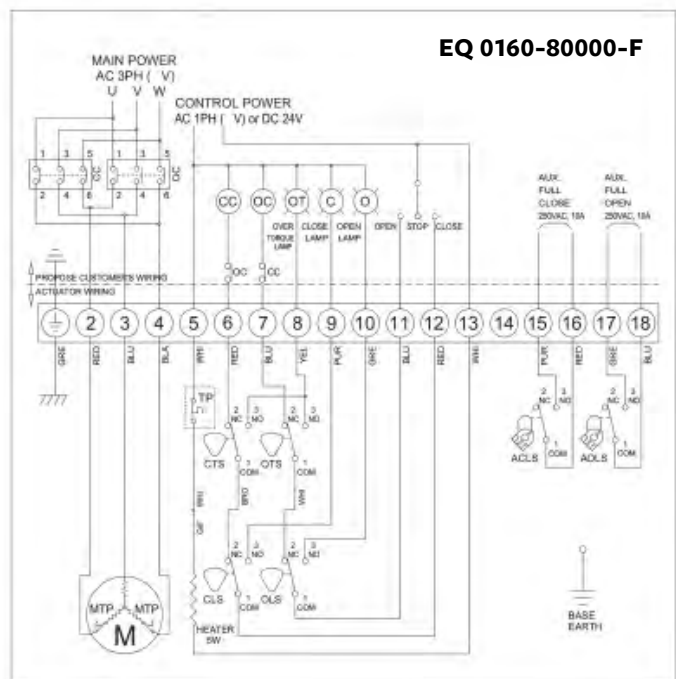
EQ 0160-80000-F

MAIN POWER
AC 3PH ( V)
U V W

CONTROL POWER
AC 1PH ( V) or DC 24V

1 3 5
2 4 6
OC
1 3 5
2 4 6
OC

CC OC OT C O

OC CC

OVER TORQUE LAMP
CLOSE LAMP
OPEN LAMP
OPEN STOP CLOSE

AUX. FULL CLOSE 250VAC, 10A
AUX. FULL OPEN 250VAC, 10A

PROPOSE CUSTOMER'S WIRING
ACTUATOR WIRING

2 3 4 5 6 7 8 9 10 11 12 13 14 15 16 17 18

GRE RED BLU BLA WHI RED BLU YEL PUR GRE BLU RED WHI PUR RED GRE BLU

TP

2 NC 3 NO
CTS
1 COM
2 NC 3 NO
OTS
1 COM

2 NC 3 NO
ACLS
1 COM
2 NC 3 NO
AOLS
1 COM

GRY BRO WHI

2 NC 3 NO
CLS
1 COM
2 NC 3 NO
OLS
1 COM

MTP MTP
M

HEATER
5W

BASE EARTH